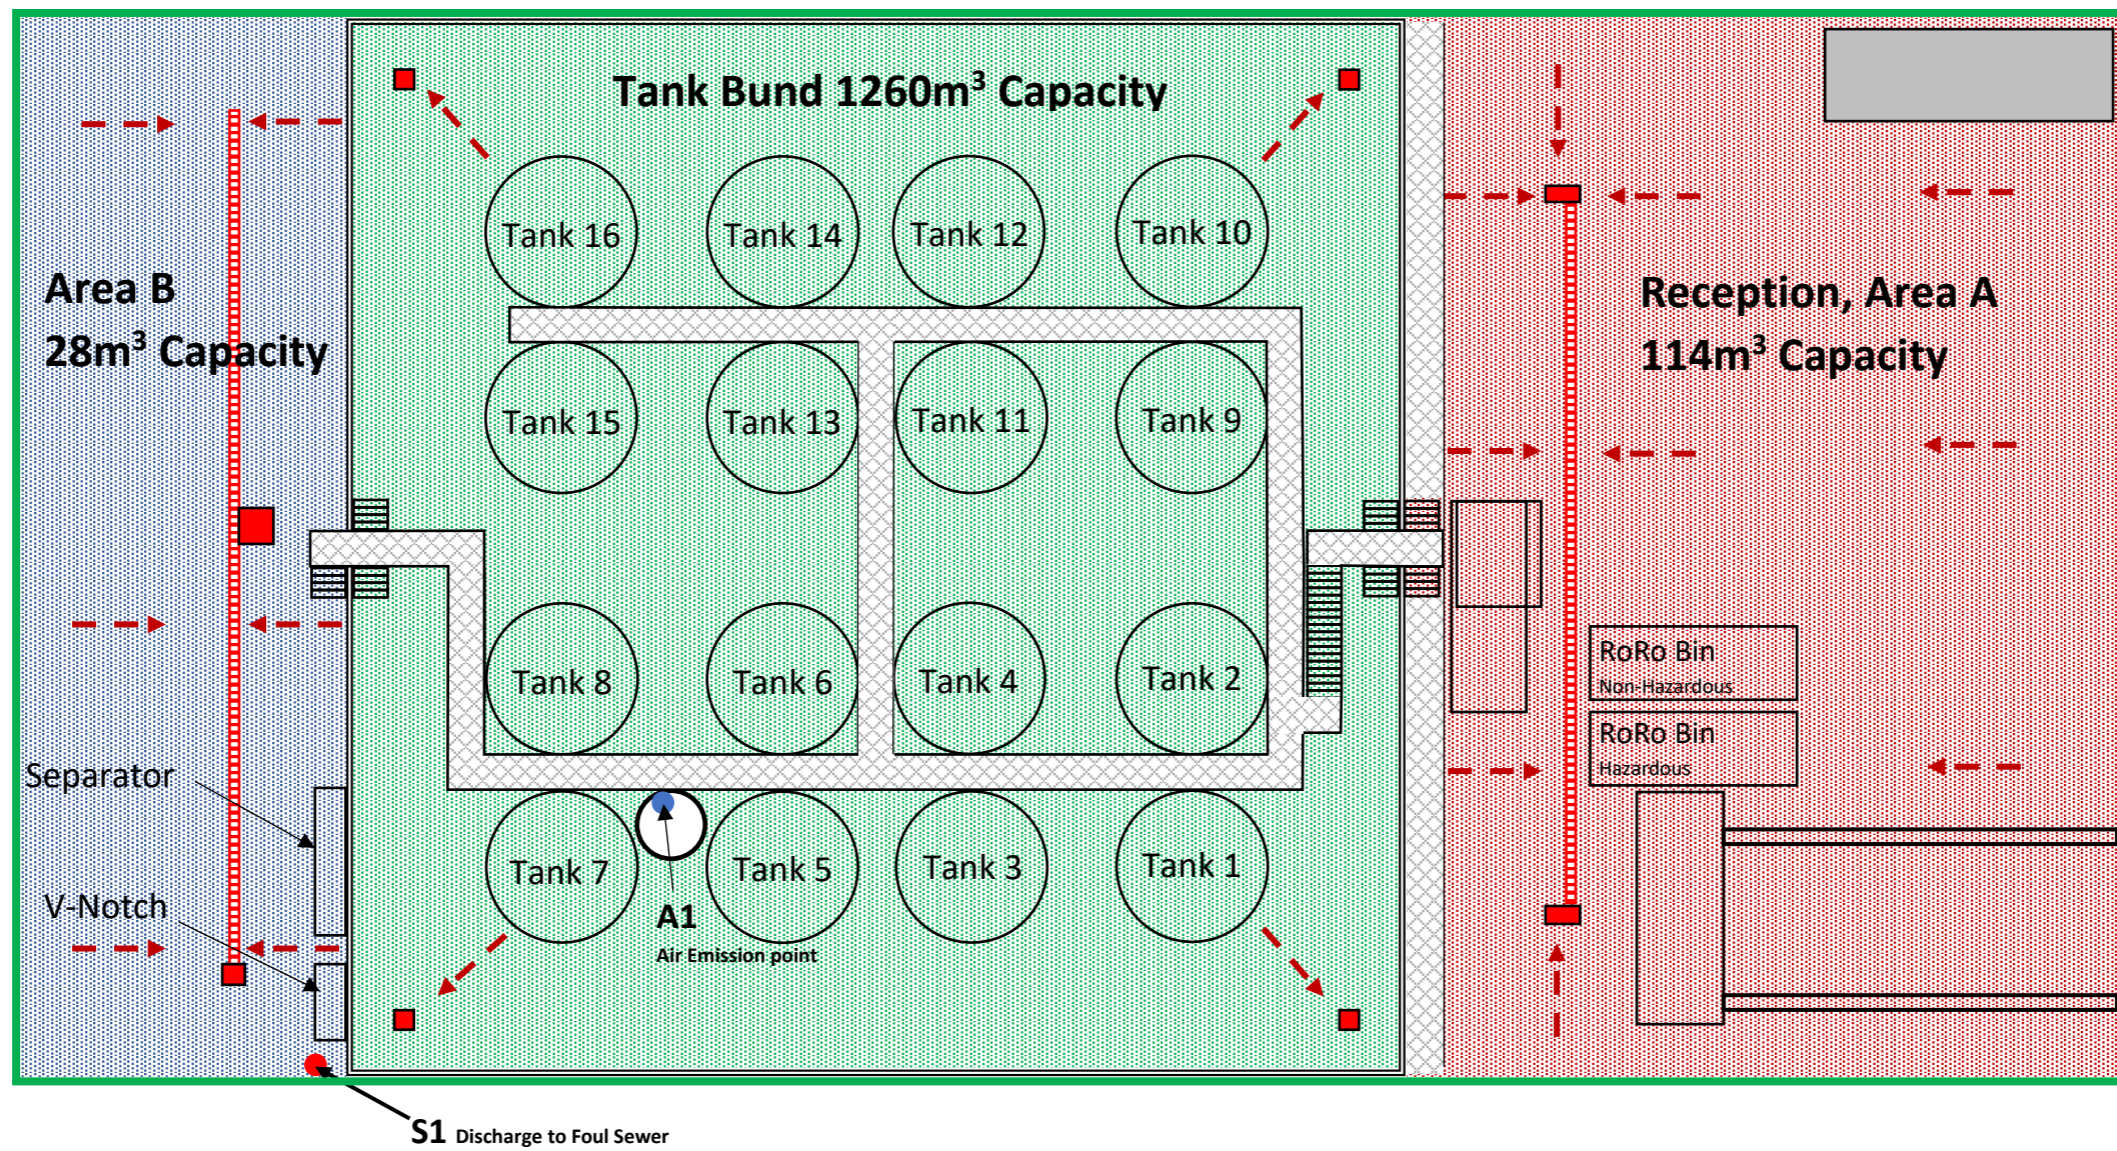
Tank Bund 1260m$^3$ Capacity

Area B
28m$^3$ Capacity

Reception, Area A
114m$^3$ Capacity

Tank 16
Tank 14
Tank 12
Tank 10
Tank 15
Tank 13
Tank 11
Tank 9
Tank 8
Tank 6
Tank 4
Tank 2
Tank 7
Tank 5
Tank 3
Tank 1

RoRo Bin
Non-Hazardous

RoRo Bin
Hazardous

Separator

V-Notch

A1
Air Emission point

S1 Discharge to Foul Sewer